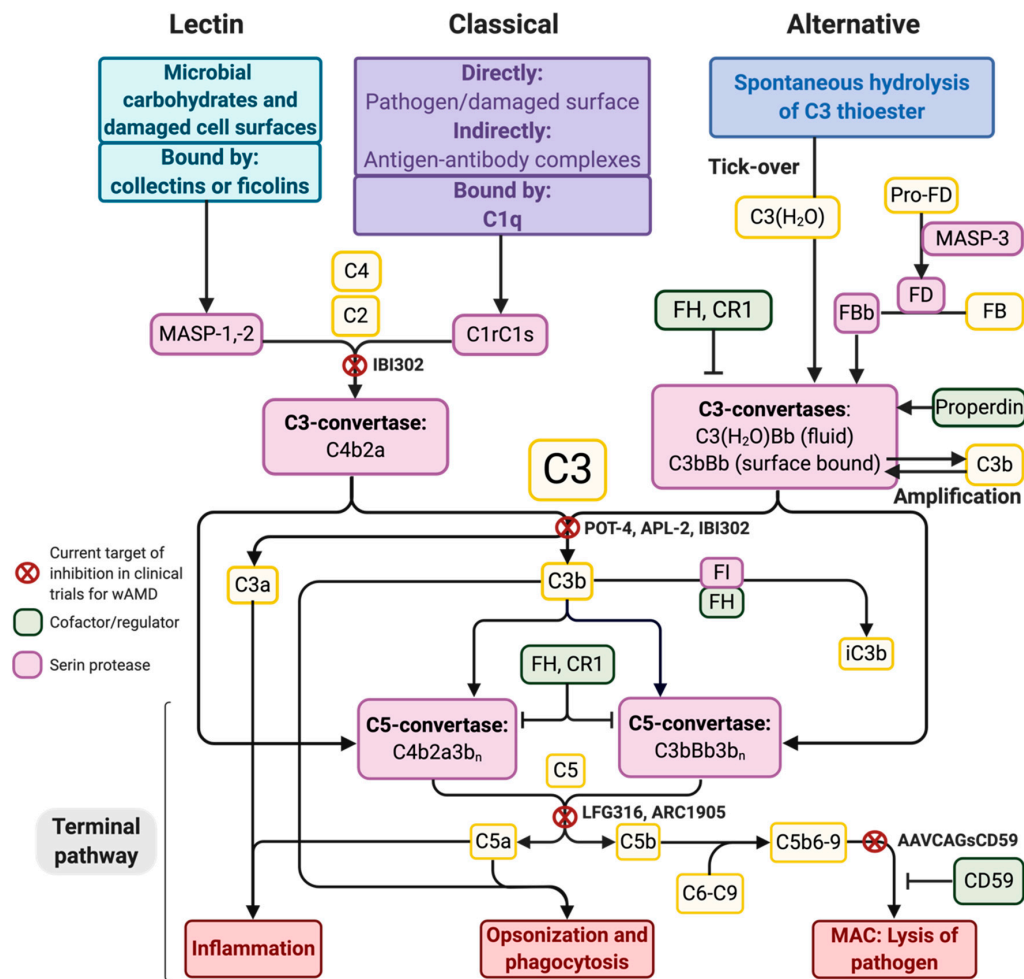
Lectin

Classical

Alternative

Microbial carbohydrates and damaged cell surfaces

Bound by: collectins or ficolins

Directly: Pathogen/damaged surface
Indirectly: Antigen-antibody complexes

Bound by: C1q

Spontaneous hydrolysis of C3 thioester

Tick-over

$C3(H_2O)$

Pro-FD

MASP-3

FD

FB

FBb

FH, CR1

C4

C2

MASP-1,-2

C1rC1s

IBI302

C3-convertase: C4b2a

C3-convertases: $C3(H_2O)Bb$ (fluid) C3bBb (surface bound)

Properdin

C3b

Amplification

C3

POT-4, APL-2, IBI302

Current target of inhibition in clinical trials for wAMD

Cofactor/regulator

Serin protease

C3a

C3b

FI

FH

iC3b

FH, CR1

C5-convertase: $C4b2a3b_n$

C5-convertase: $C3bBb3b_n$

C5

LFG316, ARC1905

Terminal pathway

C5a

C5b

C5b6-9

AAVCAGsCD59

C6-C9

CD59

Inflammation

Opsonization and phagocytosis

MAC: Lysis of pathogen